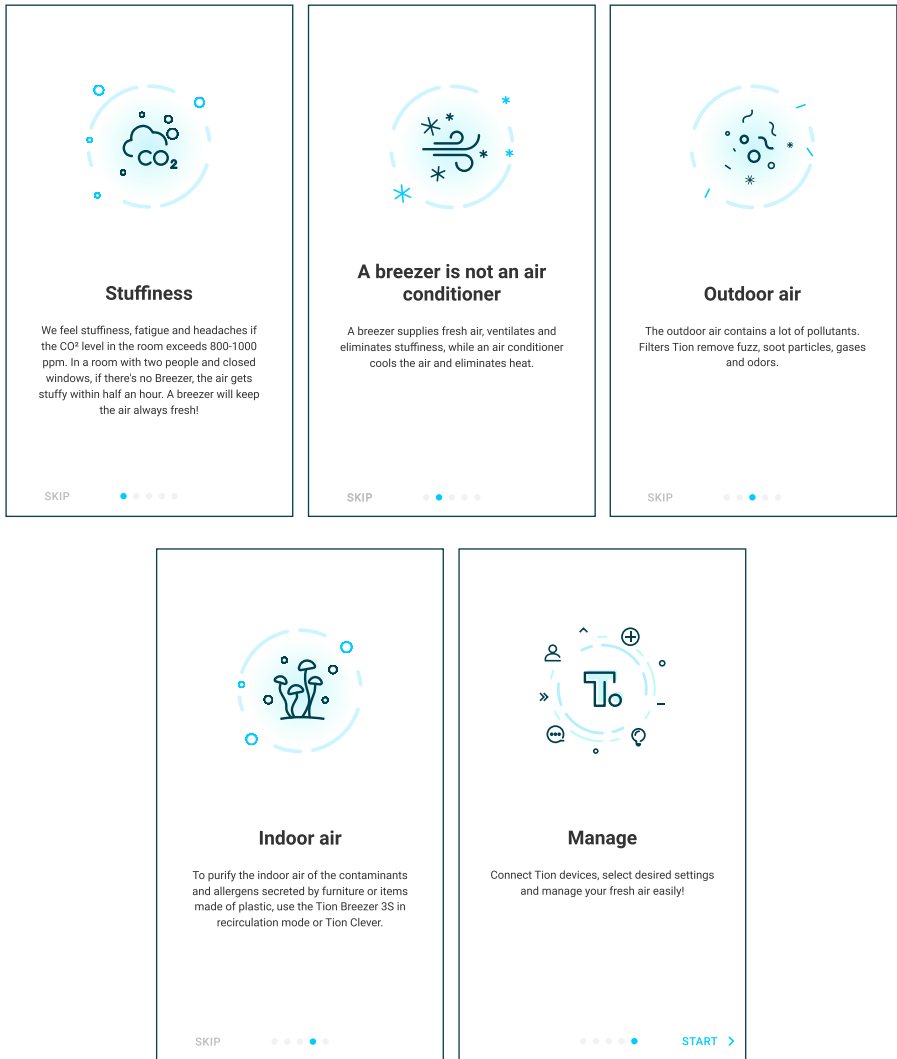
$CO_2$

Stuffiness

We feel stuffiness, fatigue and headaches if the CO² level in the room exceeds 800-1000 ppm. In a room with two people and closed windows, if there's no Breezer, the air gets stuffy within half an hour. A breezer will keep the air always fresh!

SKIP

A breezer is not an air conditioner

A breezer supplies fresh air, ventilates and eliminates stuffiness, while an air conditioner cools the air and eliminates heat.

SKIP

Outdoor air

The outdoor air contains a lot of pollutants. Filters Tion remove fuzz, soot particles, gases and odors.

SKIP

Indoor air

To purify the indoor air of the contaminants and allergens secreted by furniture or items made of plastic, use the Tion Breezer 3S in recirculation mode or Tion Clever.

SKIP

Manage

Connect Tion devices, select desired settings and manage your fresh air easily!

START